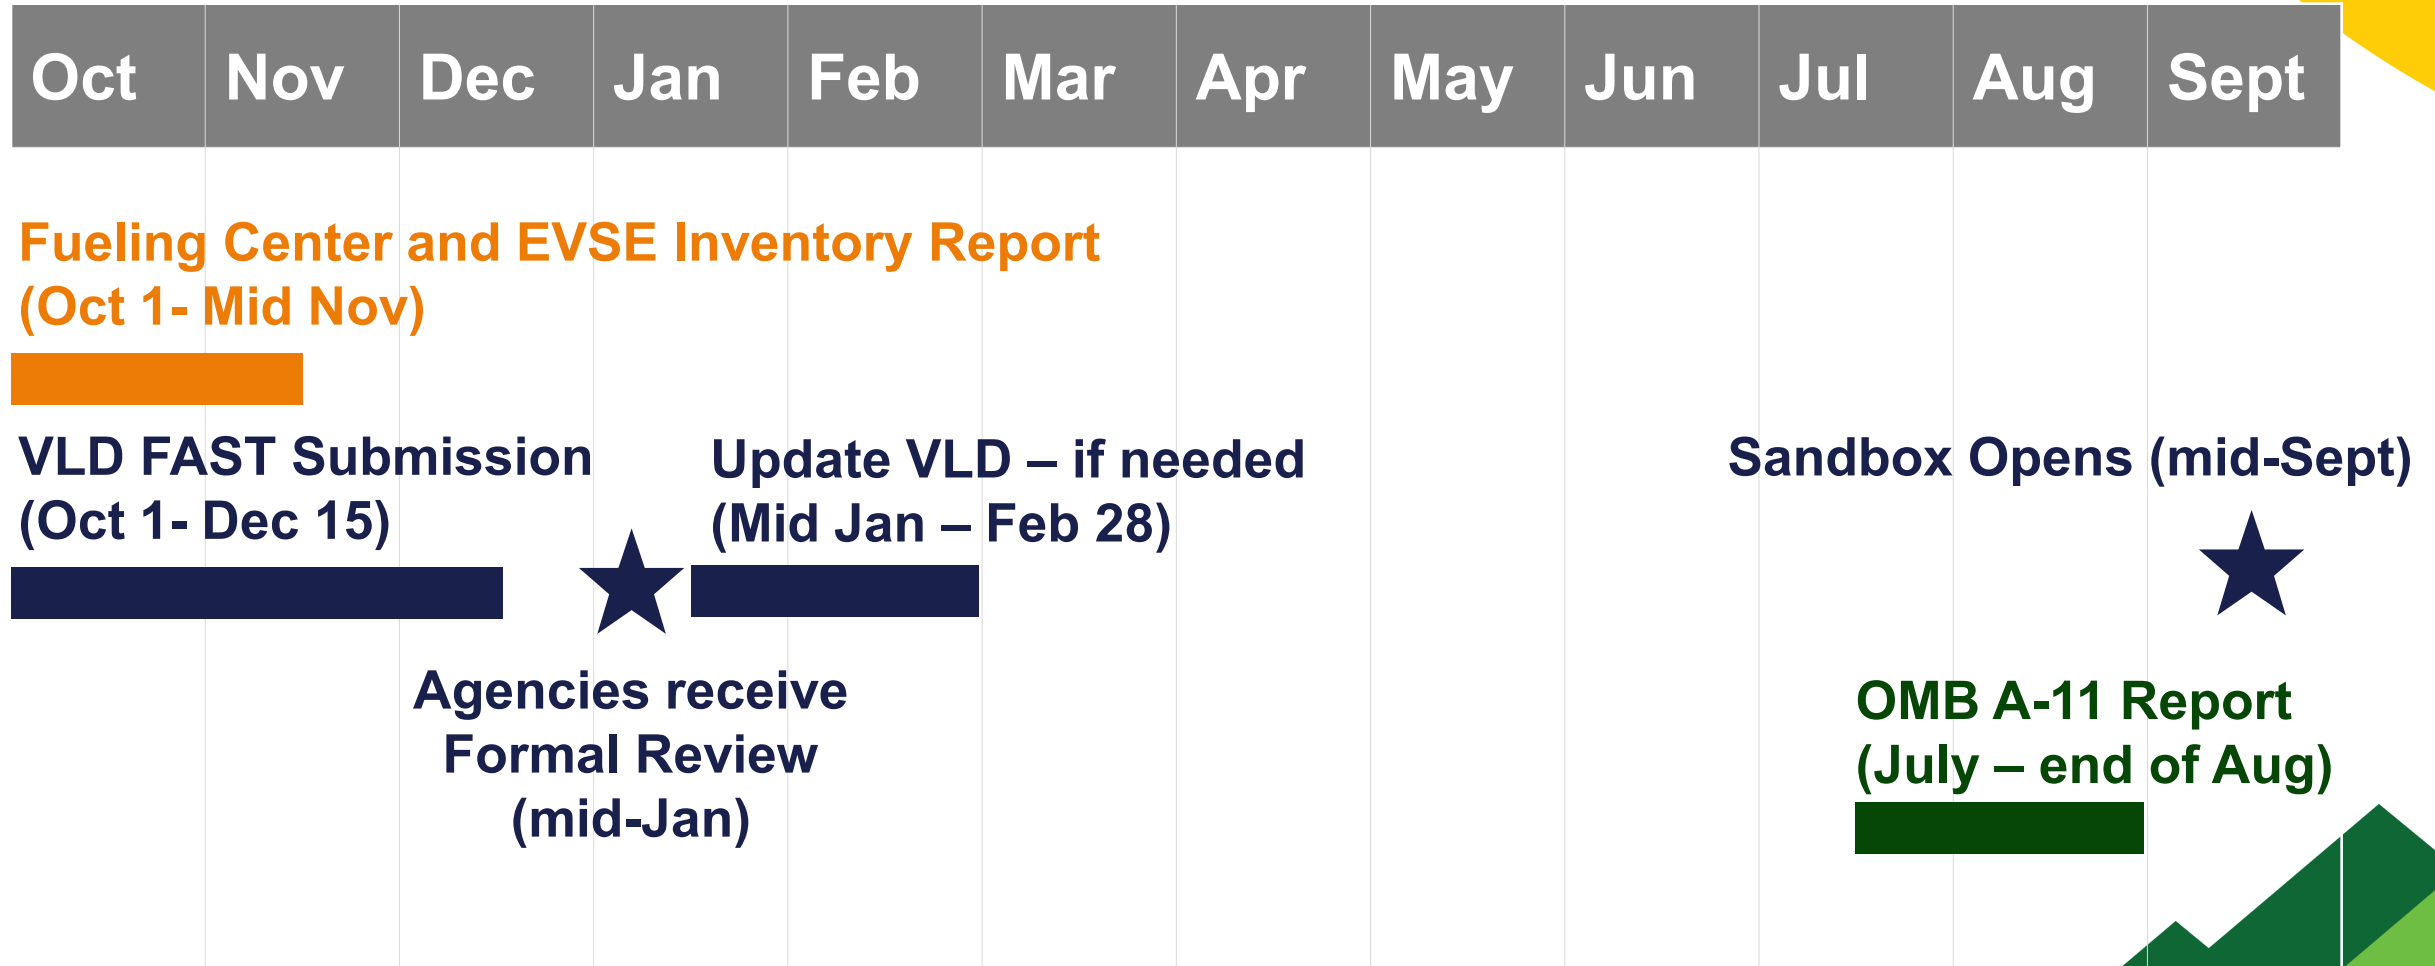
| Oct | Nov | Dec | Jan | Feb | Mar | Apr | May | Jun | Jul | Aug | Sept |
|---|---|---|---|---|---|---|---|---|---|---|---|

Fueling Center and EVSE Inventory Report (Oct 1- Mid Nov)

VLD FAST Submission (Oct 1- Dec 15)

Update VLD – if needed (Mid Jan – Feb 28)

Sandbox Opens (mid-Sept)

Agencies receive Formal Review (mid-Jan)

OMB A-11 Report (July – end of Aug)